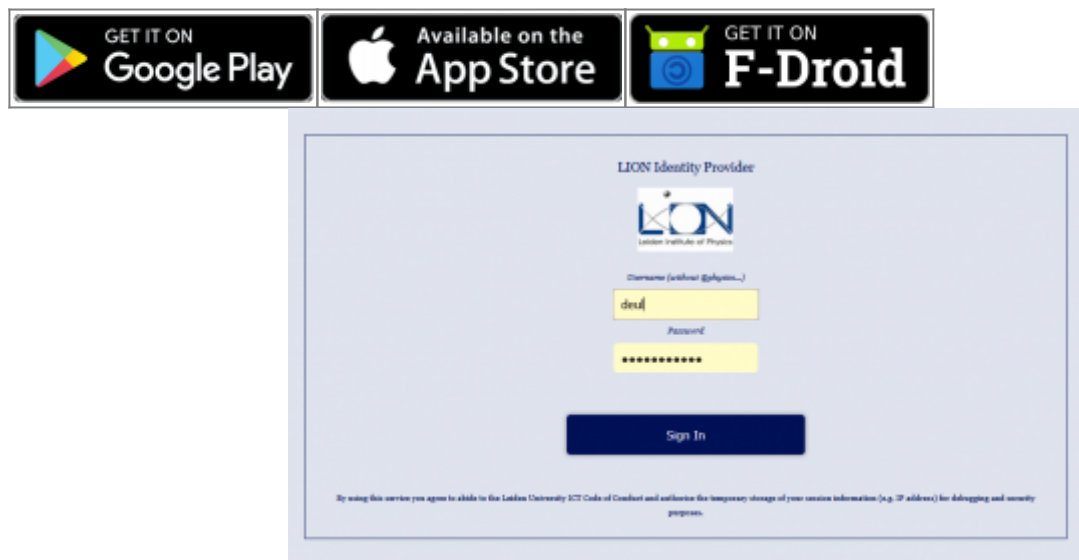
GET IT ON
Google Play

Available on the
App Store

GET IT ON
F-Droid

LION Identity Provider

LION
Leiden Institute of Physics

Username (without @physics...)

deul

Password

••••••••••••

Sign In

By using this service you agree to abide to the Leiden University ICT Code of Conduct and authorize the temporary storage of your session information (e.g. IP address) for debugging and security purposes.